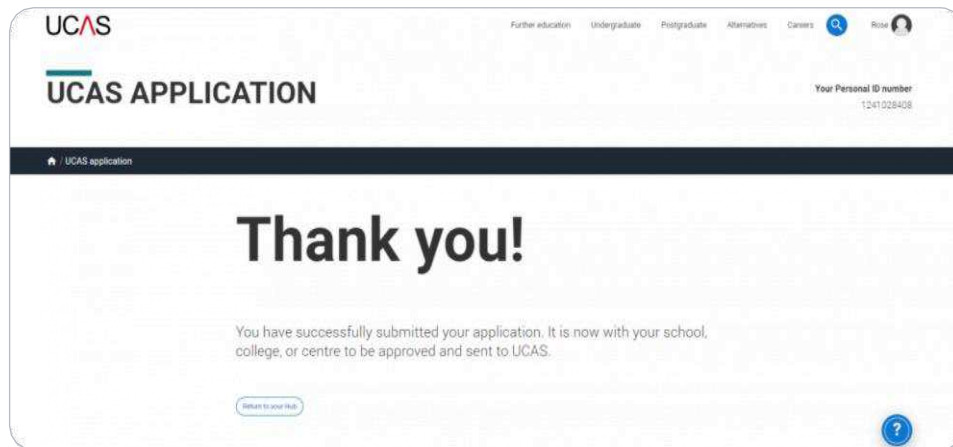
UCAS

Further education Undergraduate Postgraduate Alternatives Careers Rose

UCAS APPLICATION

Your Personal ID number
1241028408

/ UCAS application

Thank you!

You have successfully submitted your application. It is now with your school, college, or centre to be approved and sent to UCAS.

Return to your Hub

?